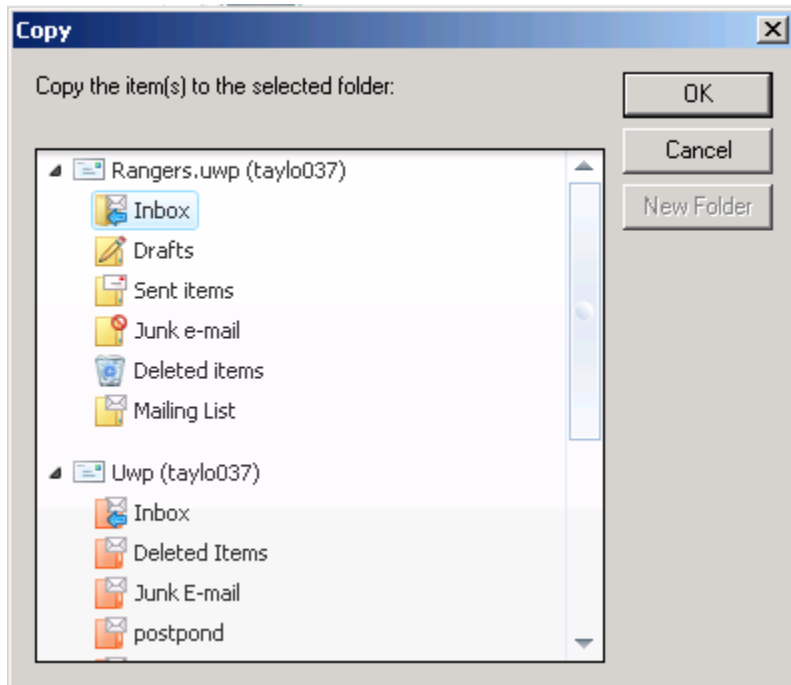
Copy

Copy the item(s) to the selected folder:

OK

Cancel

New Folder

Rangers.uwp (taylo037)

Inbox

Drafts

Sent items

Junk e-mail

Deleted items

Mailing List

Uwp (taylo037)

Inbox

Deleted Items

Junk E-mail

postpond